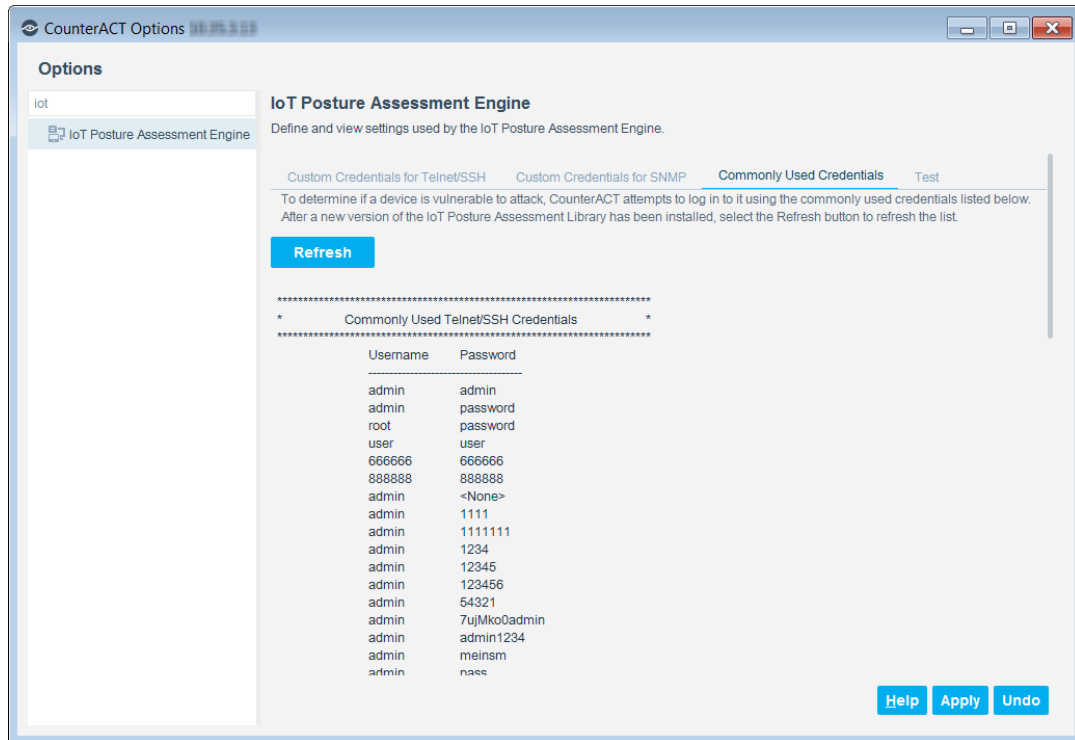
CounterACT Options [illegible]

Options

iot

IoT Posture Assessment Engine

IoT Posture Assessment Engine

Define and view settings used by the IoT Posture Assessment Engine.

Custom Credentials for Telnet/SSH | Custom Credentials for SNMP | Commonly Used Credentials | Test

To determine if a device is vulnerable to attack, CounterACT attempts to log in to it using the commonly used credentials listed below. After a new version of the IoT Posture Assessment Library has been installed, select the Refresh button to refresh the list.

Refresh

****************************************************************************
* Commonly Used Telnet/SSH Credentials *
****************************************************************************

| Username | Password |
|---|---|
| admin | admin |
| admin | password |
| root | password |
| user | user |
| 666666 | 666666 |
| 888888 | 888888 |
| admin | <None> |
| admin | 1111 |
| admin | 1111111 |
| admin | 1234 |
| admin | 12345 |
| admin | 123456 |
| admin | 54321 |
| admin | 7ujMko0admin |
| admin | admin1234 |
| admin | meinsm |
| admin | pass |

Help Apply Undo